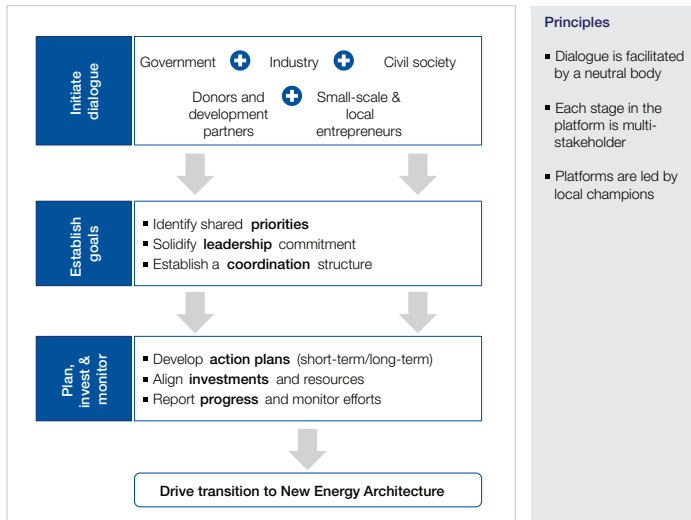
Initiate dialogue

Government Industry Civil society

Donors and development partners Small-scale & local entrepreneurs

Establish goals

- Identify shared **priorities**
- Solidify **leadership** commitment
- Establish a **coordination** structure

Plan, invest & monitor

- Develop **action plans** (short-term/long-term)
- Align **investments** and resources
- Report **progress** and monitor efforts

Drive transition to New Energy Architecture

Principles

- Dialogue is facilitated by a neutral body
- Each stage in the platform is multi-stakeholder
- Platforms are led by local champions